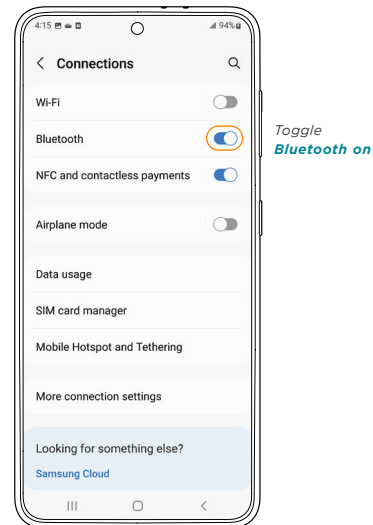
4:15 94%

< Connections

Wi-Fi

Bluetooth

NFC and contactless payments

Airplane mode

Data usage

SIM card manager

Mobile Hotspot and Tethering

More connection settings

Looking for something else?

Samsung Cloud

Toggle
Bluetooth on